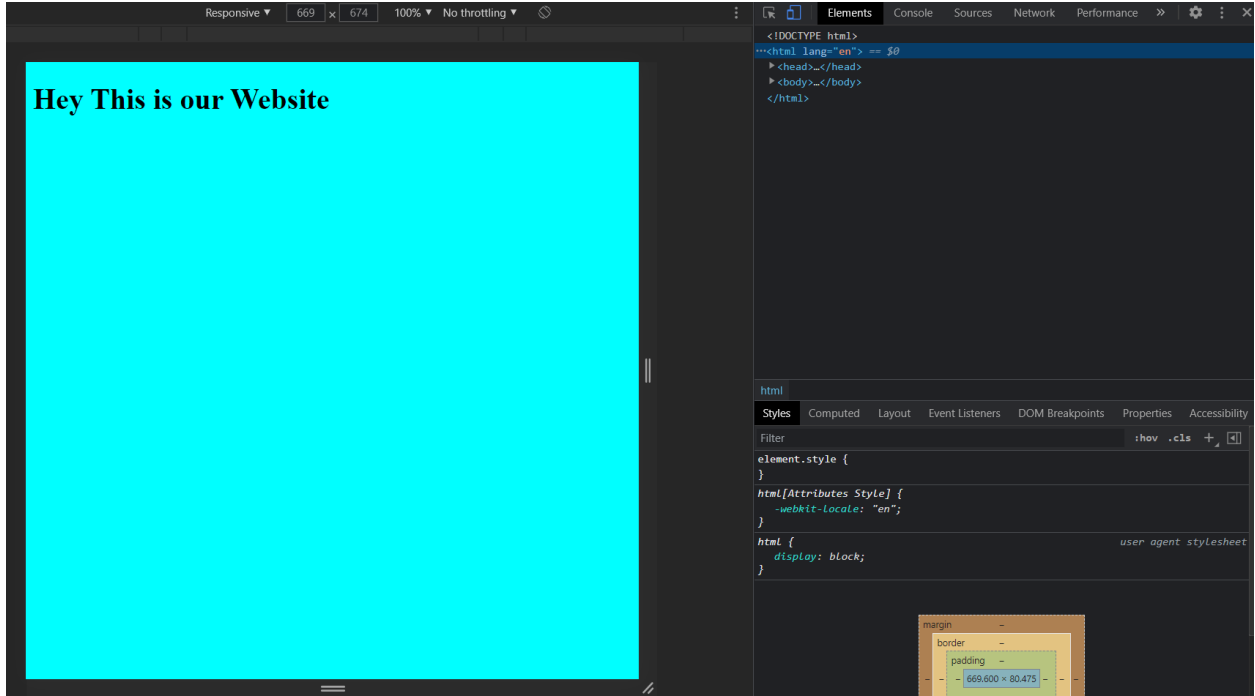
Responsive ▼ 669 × 674 100% ▼ No throttling ▼

Hey This is our Website

Elements Console Sources Network Performance »

<!DOCTYPE html>
<html lang="en"> == $0
<head>…</head>
<body>…</body>
</html>

html

Styles Computed Layout Event Listeners DOM Breakpoints Properties Accessibility

Filter :hov .cls +

element.style {
}

html[Attributes Style] {
-webkit-locale: "en";
}

html { user agent stylesheet
display: block;
}

margin –
border –
padding –
– – 669.600 × 80.475 – –